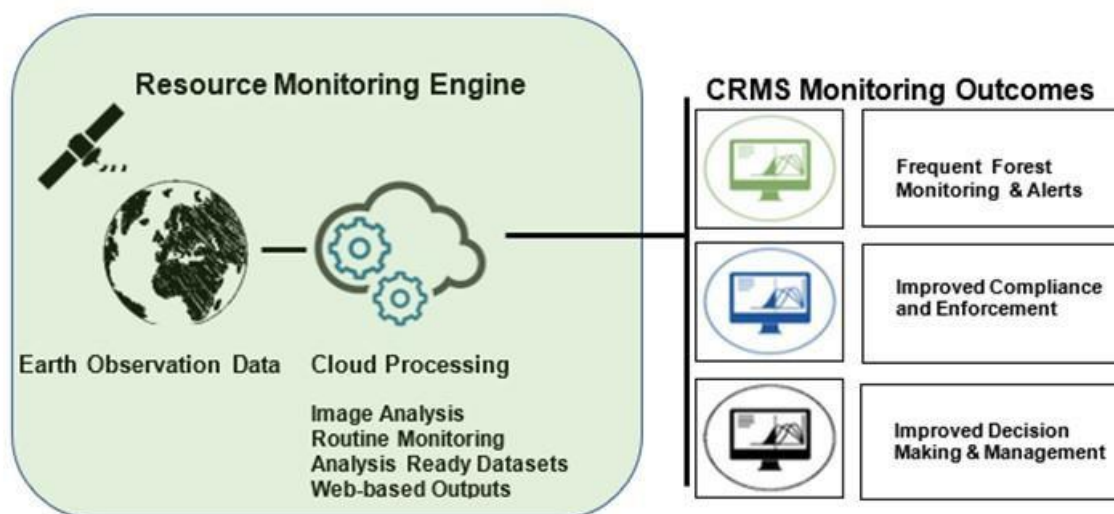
Resource Monitoring Engine

Earth Observation Data

Cloud Processing

Image Analysis
Routine Monitoring
Analysis Ready Datasets
Web-based Outputs

CRMS Monitoring Outcomes

Frequent Forest Monitoring & Alerts

Improved Compliance and Enforcement

Improved Decision Making & Management